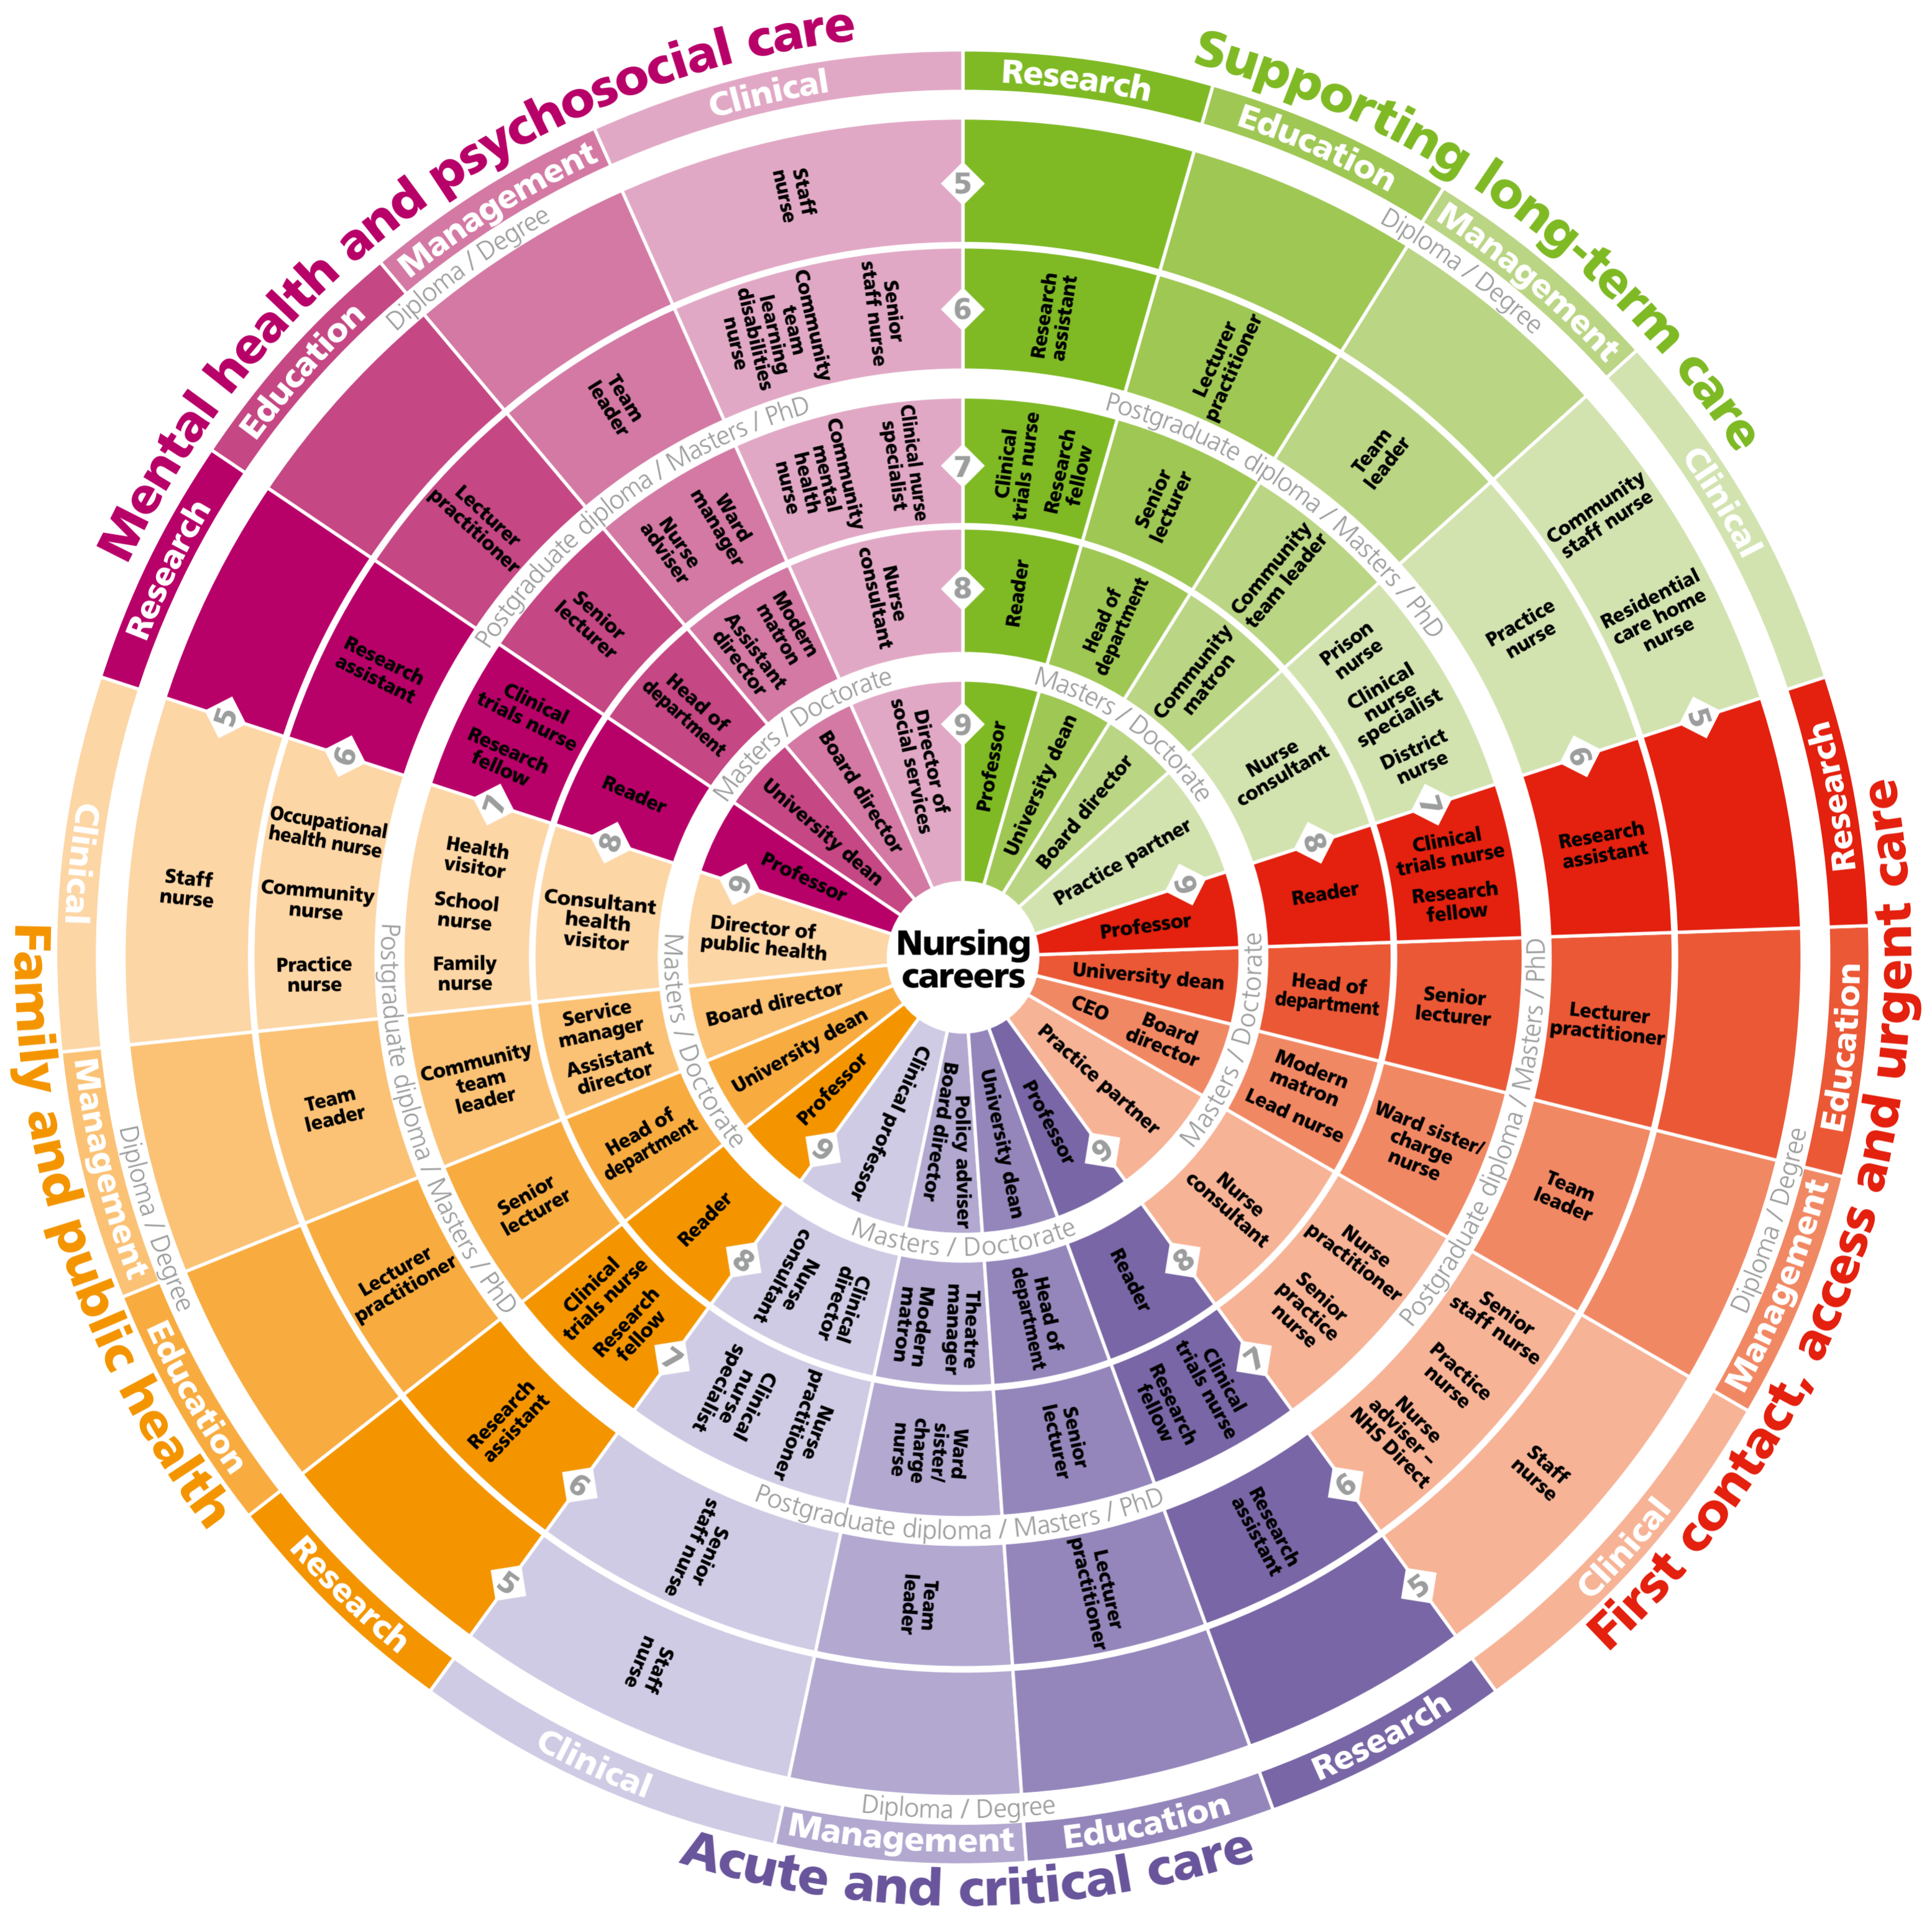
Nursing careers

Mental health and psychosocial care
Research
Education
Management
Clinical
Diploma / Degree
Postgraduate diploma / Masters / PhD
Masters / Doctorate
5
Staff nurse
6
Senior staff nurse
Community team learning disabilities nurse
Team leader
Lecturer practitioner
Research assistant
7
Clinical nurse specialist
Community mental health nurse
Ward manager
Nurse adviser
Senior lecturer
Clinical trials nurse
Research fellow
8
Nurse consultant
Modern matron
Assistant director
Head of department
Reader
9
Director of social services
Board director
University dean
Professor

Supporting long-term care
Research
Education
Management
Clinical
Diploma / Degree
Postgraduate diploma / Masters / PhD
Masters / Doctorate
Research assistant
Lecturer practitioner
Team leader
Community staff nurse
Residential care home nurse
Practice nurse
Clinical trials nurse
Research fellow
Senior lecturer
Community team leader
Prison nurse
Clinical nurse specialist
District nurse
Reader
Head of department
Community matron
Nurse consultant
Professor
University dean
Board director
Practice partner

First contact, access and urgent care
Research
Education
Management
Clinical
Diploma / Degree
Postgraduate diploma / Masters / PhD
Masters / Doctorate
Research assistant
Lecturer practitioner
Team leader
Senior staff nurse
Practice nurse
Nurse adviser – NHS Direct
Staff nurse
Clinical trials nurse
Research fellow
Senior lecturer
Ward sister/ charge nurse
Nurse practitioner
Senior practice nurse
Reader
Head of department
Modern matron
Lead nurse
Nurse consultant
Professor
University dean
CEO
Board director
Practice partner

Acute and critical care
Clinical
Management
Education
Research
Diploma / Degree
Postgraduate diploma / Masters / PhD
Masters / Doctorate
Staff nurse
Senior staff nurse
Team leader
Lecturer practitioner
Research assistant
Nurse practitioner
Clinical nurse specialist
Ward sister/ charge nurse
Senior lecturer
Clinical trials nurse
Research fellow
Nurse consultant
Clinical director
Theatre manager
Modern matron
Head of department
Reader
Clinical professor
Policy adviser
Board director
University dean
Professor

Family and public health
Clinical
Management
Education
Research
Diploma / Degree
Postgraduate diploma / Masters / PhD
Masters / Doctorate
Staff nurse
Occupational health nurse
Community nurse
Practice nurse
Team leader
Lecturer practitioner
Research assistant
Health visitor
School nurse
Family nurse
Community team leader
Senior lecturer
Clinical trials nurse
Research fellow
Consultant health visitor
Service manager
Assistant director
Head of department
Reader
Director of public health
Board director
University dean
Professor